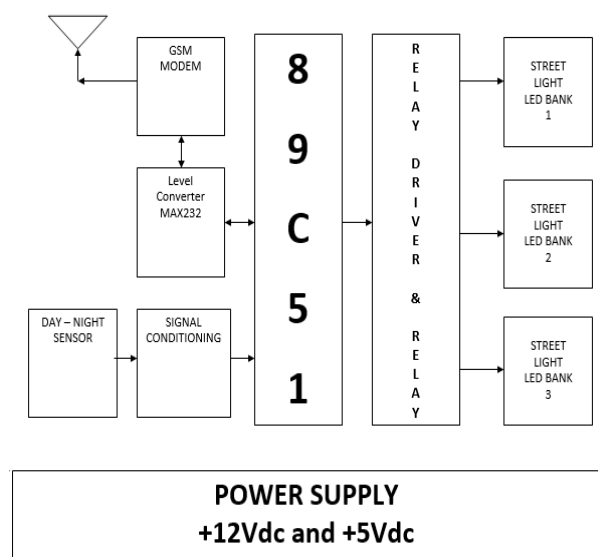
GSM MODEM

Level Converter MAX232

DAY – NIGHT SENSOR

SIGNAL CONDITIONING

8
9
C
5
1

R
E
L
A
Y

D
R
I
V
E
R

&

R
E
L
A
Y

STREET LIGHT LED BANK 1

STREET LIGHT LED BANK 2

STREET LIGHT LED BANK 3

POWER SUPPLY
+12Vdc and +5Vdc